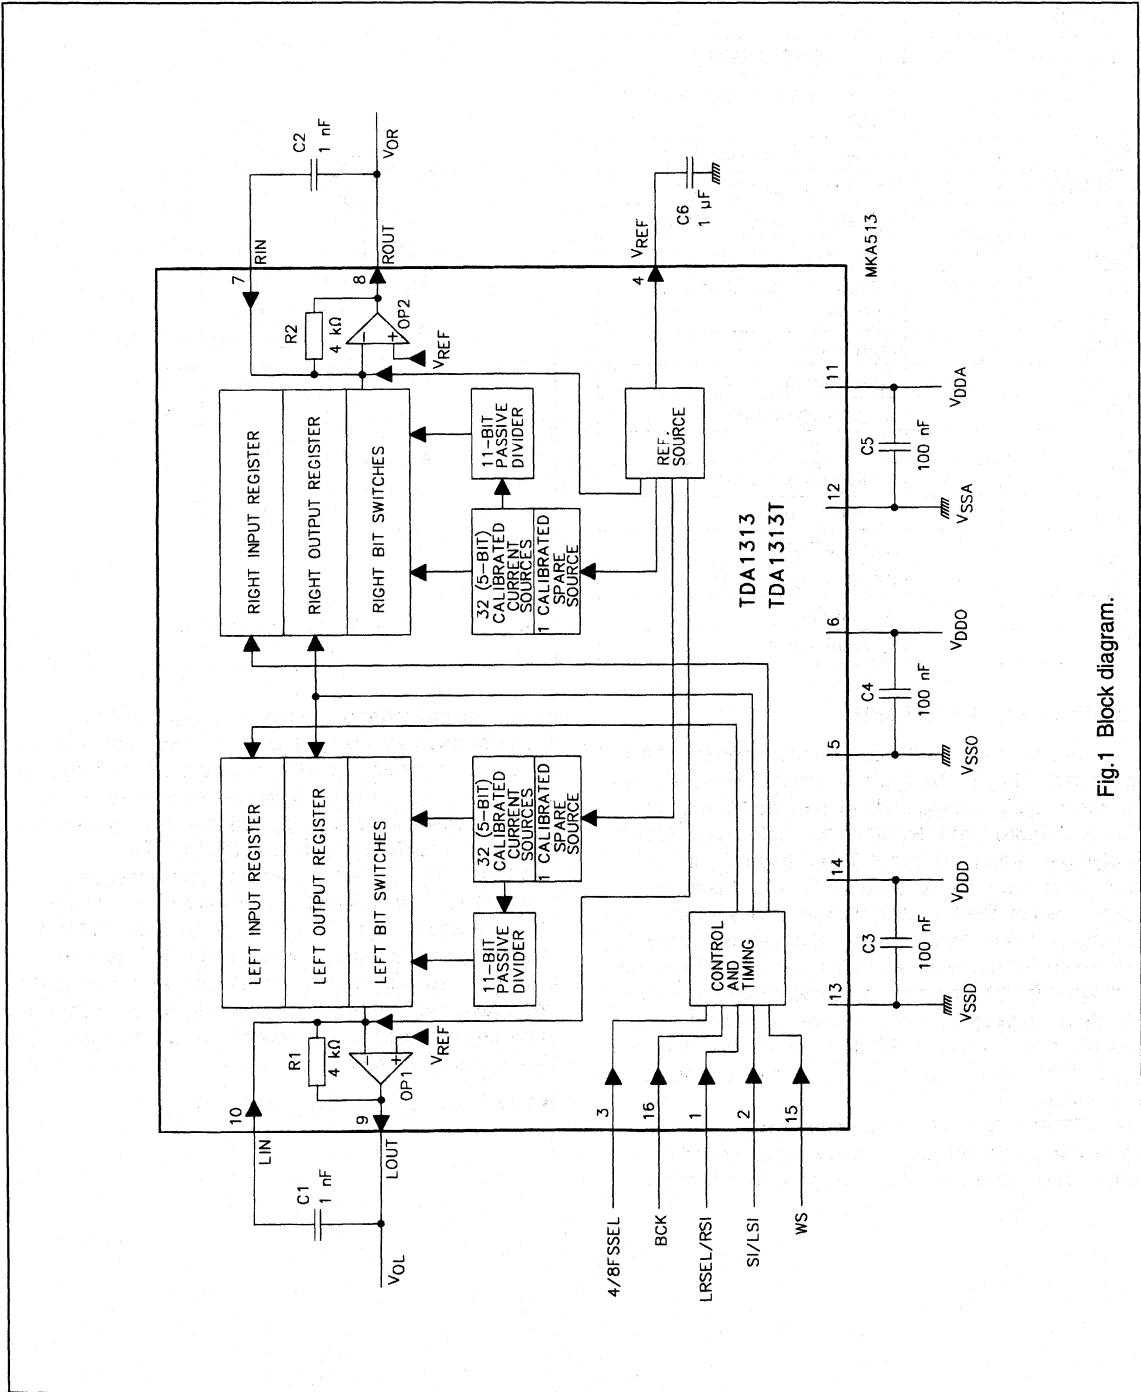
C2
1 nF
$V_{OR}$
RIN
ROUT
7
8
R2
4 kΩ
OP2
$V_{REF}$
RIGHT INPUT REGISTER
RIGHT OUTPUT REGISTER
RIGHT BIT SWITCHES
11-BIT PASSIVE DIVIDER
32 (5-BIT) CALIBRATED CURRENT SOURCES
1 CALIBRATED SPARE SOURCE
REF. SOURCE
$V_{REF}$
4
C6
1 μF
MKA513
TDA1313
TDA1313T
11
12
$V_{DDA}$
C5
100 nF
$V_{SSA}$
6
5
$V_{DDO}$
C4
100 nF
$V_{SSO}$
14
13
$V_{DDD}$
C3
100 nF
$V_{SSD}$
LEFT INPUT REGISTER
LEFT OUTPUT REGISTER
LEFT BIT SWITCHES
32 (5-BIT) CALIBRATED CURRENT SOURCES
1 CALIBRATED SPARE SOURCE
11-BIT PASSIVE DIVIDER
CONTROL AND TIMING
R1
4 kΩ
OP1
$V_{REF}$
10
9
LIN
LOUT
C1
1 nF
$V_{OL}$
3
16
1
2
15
4/8FSSEL
BCK
LRSEL/RSI
SI/LSI
WS

Fig.1 Block diagram.